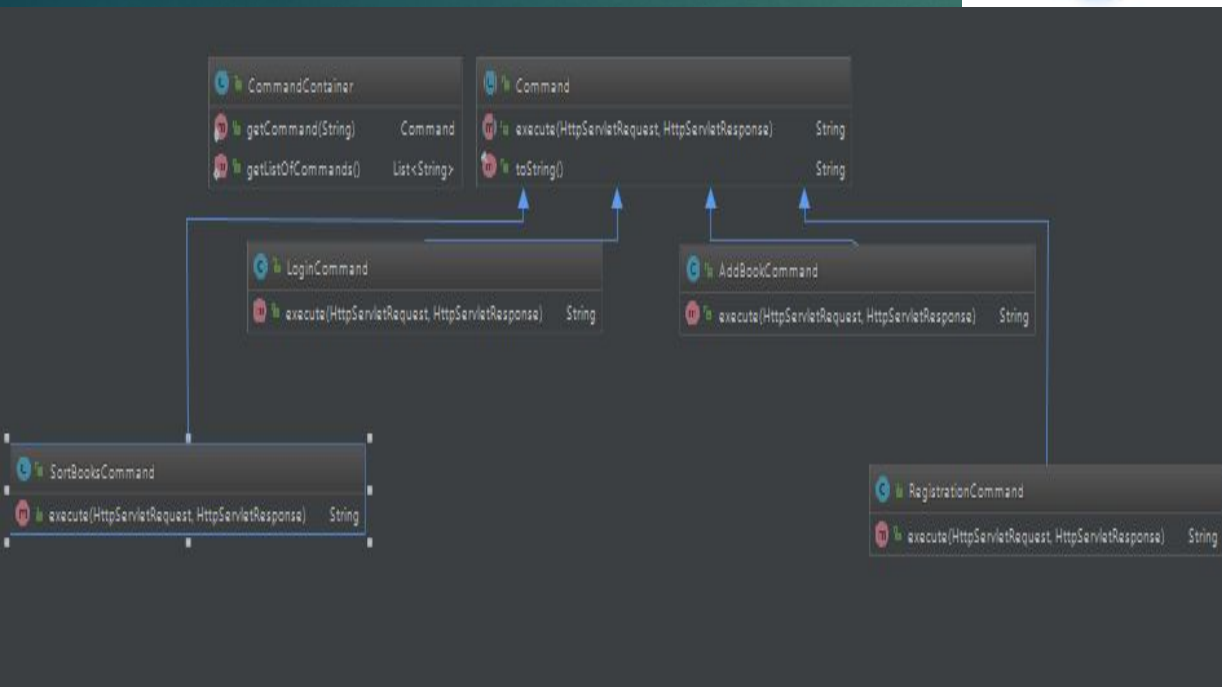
CommandContainer
getCommand(String) Command
getListOfCommands() List<String>

Command
execute(HttpServletRequest, HttpServletResponse) String
toString() String

LoginCommand
execute(HttpServletRequest, HttpServletResponse) String

AddBookCommand
execute(HttpServletRequest, HttpServletResponse) String

SortBooksCommand
execute(HttpServletRequest, HttpServletResponse) String

RegistrationCommand
execute(HttpServletRequest, HttpServletResponse) String